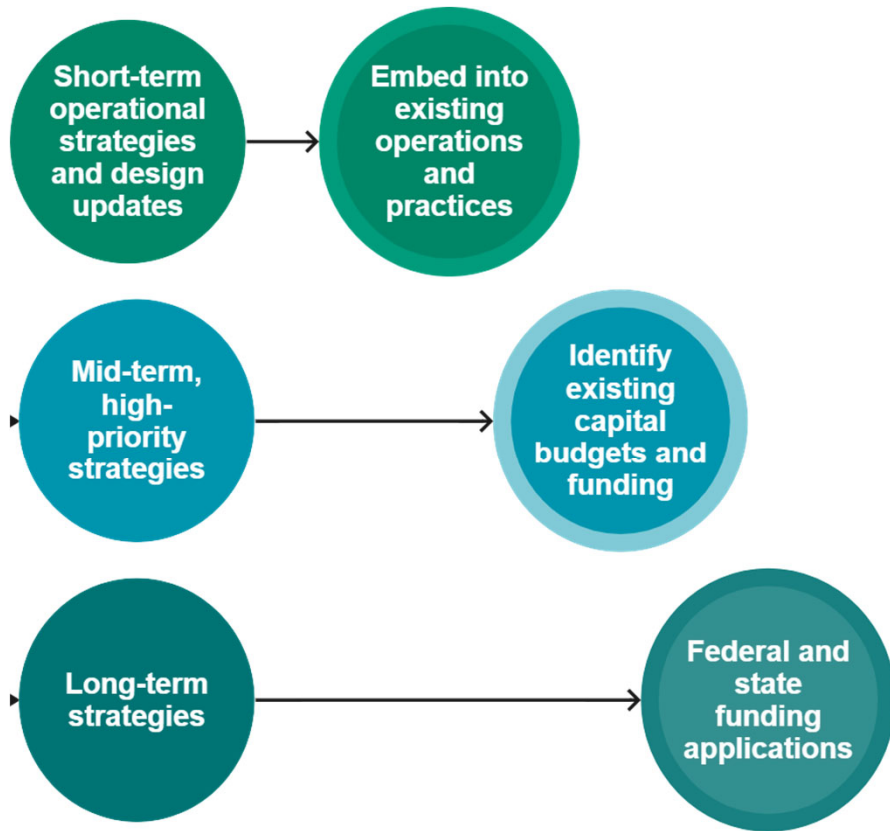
Short-term operational strategies and design updates

Embed into existing operations and practices

Mid-term, high-priority strategies

Identify existing capital budgets and funding

Long-term strategies

Federal and state funding applications